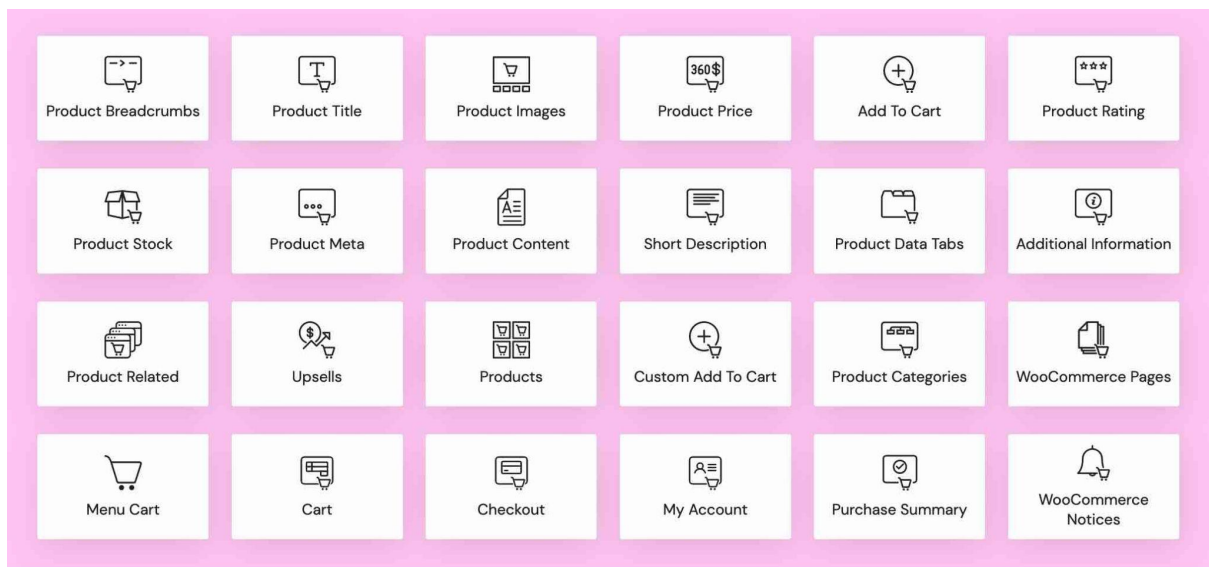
Product Breadcrumbs

Product Title

Product Images

360$
Product Price

Add To Cart

Product Rating

Product Stock

Product Meta

Product Content

Short Description

Product Data Tabs

Additional Information

Product Related

$
Upsells

Products

Custom Add To Cart

Product Categories

WooCommerce Pages

Menu Cart

Cart

Checkout

My Account

Purchase Summary

WooCommerce Notices